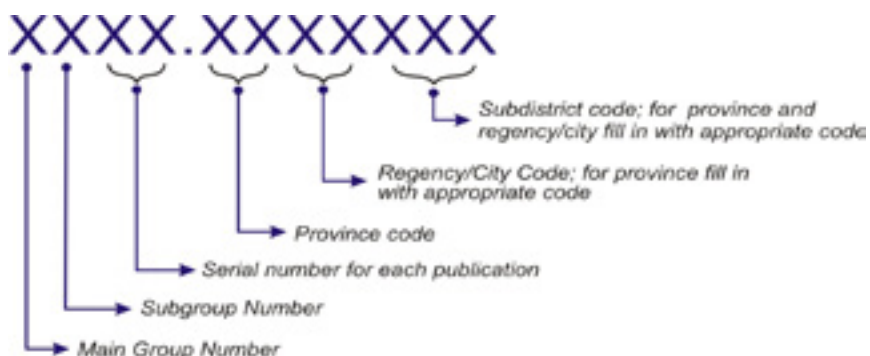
XXXX.XXXXXXX

Subdistrict code; for province and regency/city fill in with appropriate code

Regency/City Code; for province fill in with appropriate code

Province code

Serial number for each publication

Subgroup Number

Main Group Number